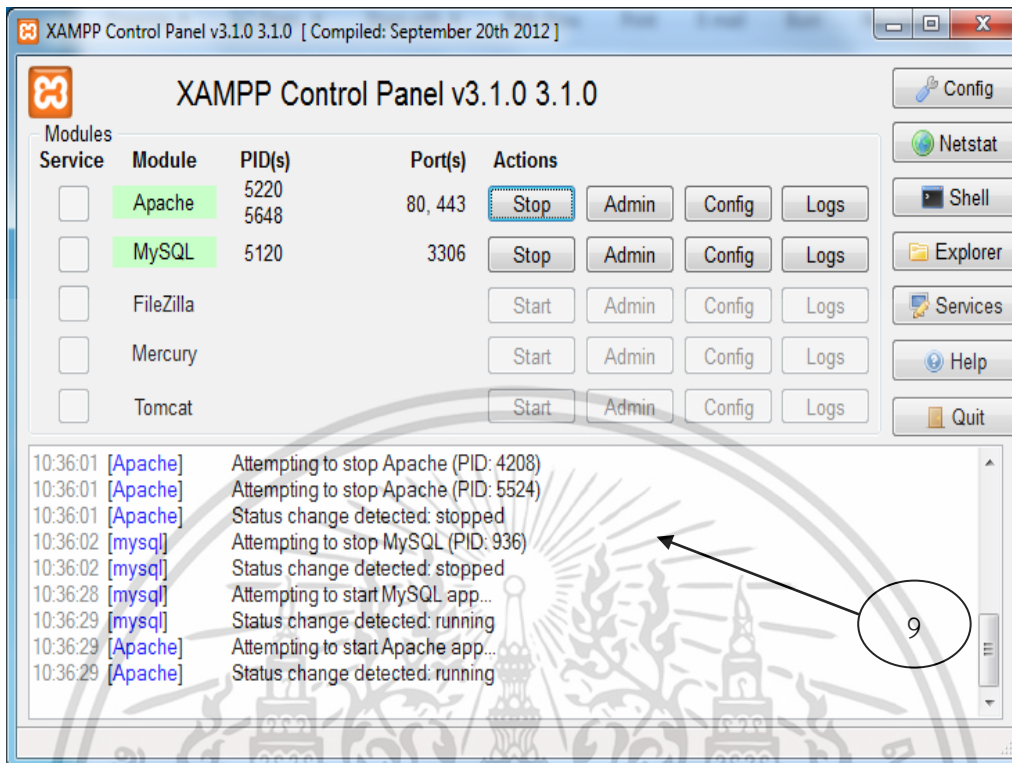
XAMPP Control Panel v3.1.0 3.1.0 [ Compiled: September 20th 2012 ]

XAMPP Control Panel v3.1.0 3.1.0

Config
Netstat
Shell
Explorer
Services
Help
Quit

Modules

| Service | Module | PID(s) | Port(s) | Actions | | | |
|---|---|---|---|---|---|---|---|
| | Apache | 5220 5648 | 80, 443 | Stop | Admin | Config | Logs |
| | MySQL | 5120 | 3306 | Stop | Admin | Config | Logs |
| | FileZilla | | | Start | Admin | Config | Logs |
| | Mercury | | | Start | Admin | Config | Logs |
| | Tomcat | | | Start | Admin | Config | Logs |

10:36:01 [Apache] Attempting to stop Apache (PID: 4208)
10:36:01 [Apache] Attempting to stop Apache (PID: 5524)
10:36:01 [Apache] Status change detected: stopped
10:36:02 [mysql] Attempting to stop MySQL (PID: 936)
10:36:02 [mysql] Status change detected: stopped
10:36:28 [mysql] Attempting to start MySQL app...
10:36:29 [mysql] Status change detected: running
10:36:29 [Apache] Attempting to start Apache app...
10:36:29 [Apache] Status change detected: running

9